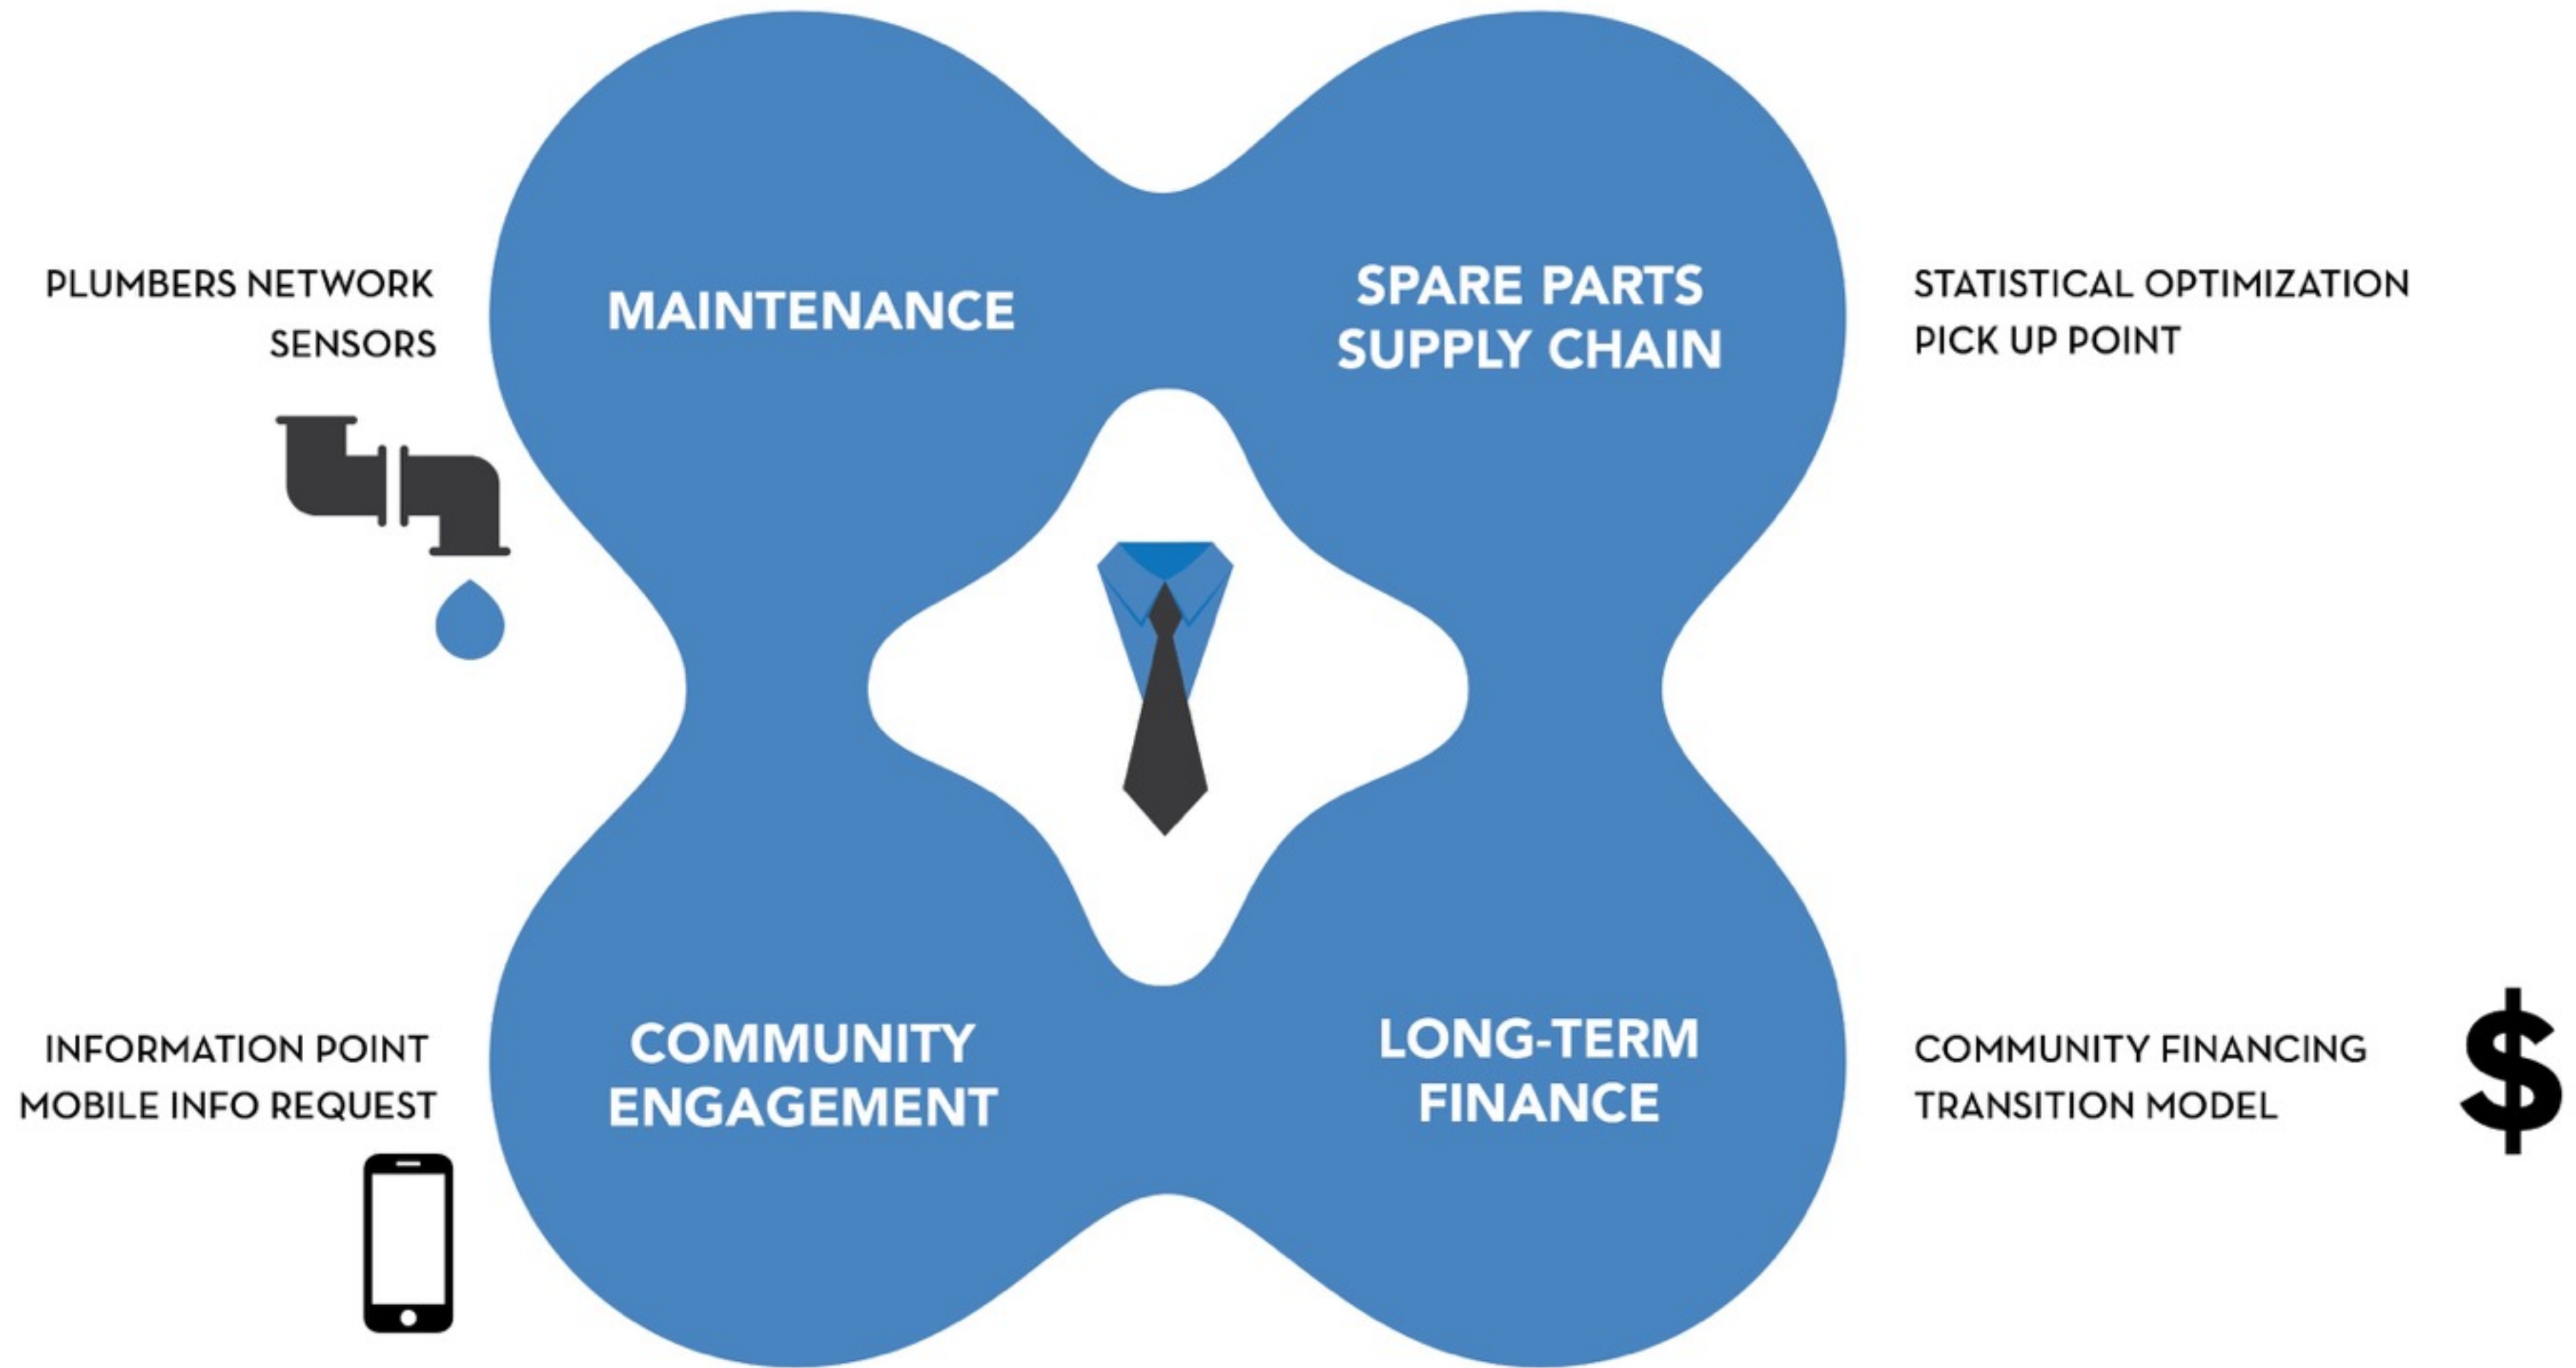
PLUMBERS NETWORK
SENSORS

MAINTENANCE

SPARE PARTS
SUPPLY CHAIN

STATISTICAL OPTIMIZATION
PICK UP POINT

INFORMATION POINT
MOBILE INFO REQUEST

COMMUNITY
ENGAGEMENT

LONG-TERM
FINANCE

COMMUNITY FINANCING
TRANSITION MODEL

$